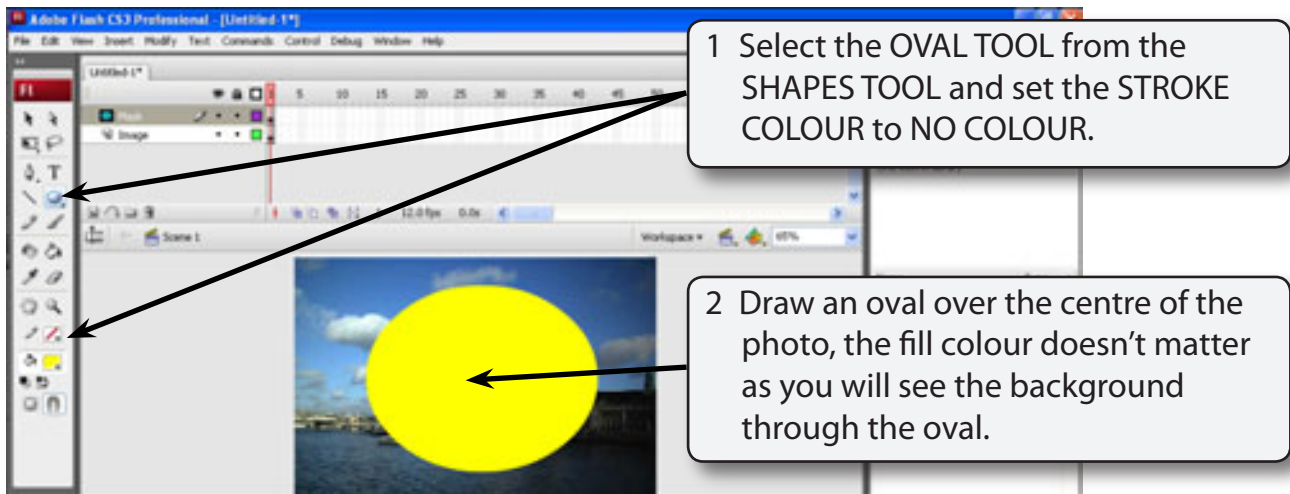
Adobe Flash CS3 Professional - [Untitled-1*]

File Edit View Insert Modify Text Commands Control Debug Window Help

Untitled-1*

Fl

Mask

Image

12.0 fps 0.0s

Scene 1

Workspace 65%

1 Select the OVAL TOOL from the SHAPES TOOL and set the STROKE COLOUR to NO COLOUR.

2 Draw an oval over the centre of the photo, the fill colour doesn't matter as you will see the background through the oval.